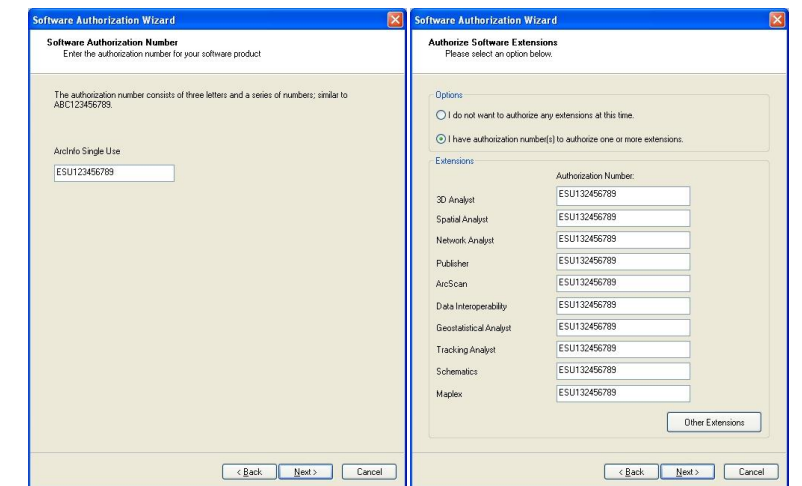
Software Authorization Wizard

Software Authorization Number
Enter the authorization number for your software product

The authorization number consists of three letters and a series of numbers; similar to ABC123456789.

ArcInfo Single Use

ESU123456789

< Back | Next > | Cancel

Software Authorization Wizard

Authorize Software Extensions
Please select an option below.

Options

I do not want to authorize any extensions at this time.

I have authorization number(s) to authorize one or more extensions.

Extensions

| | Authorization Number: |
|---|---|
| 3D Analyst | ESU132456789 |
| Spatial Analyst | ESU132456789 |
| Network Analyst | ESU132456789 |
| Publisher | ESU132456789 |
| ArcScan | ESU132456789 |
| Data Interoperability | ESU132456789 |
| Geostatistical Analyst | ESU132456789 |
| Tracking Analyst | ESU132456789 |
| Schematics | ESU132456789 |
| Maplex | ESU132456789 |

Other Extensions

< Back | Next > | Cancel